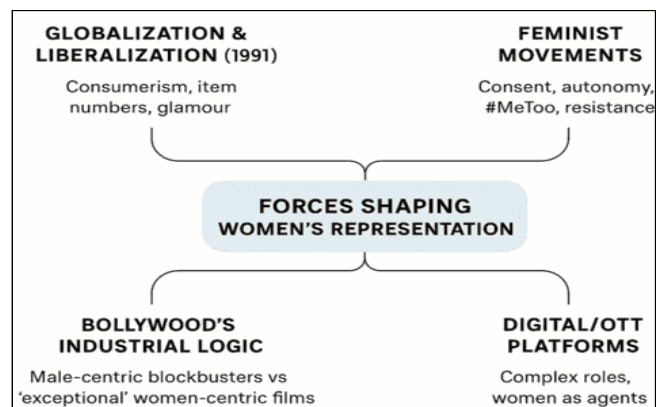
GLOBALIZATION & LIBERALIZATION (1991)

Consumerism, item numbers, glamour

FEMINIST MOVEMENTS

Consent, autonomy, #MeToo, resistance

FORCES SHAPING WOMEN'S REPRESENTATION

BOLLYWOOD'S INDUSTRIAL LOGIC

Male-centric blockbusters vs 'exceptional' women-centric films

DIGITAL/OTT PLATFORMS

Complex roles, women as agents